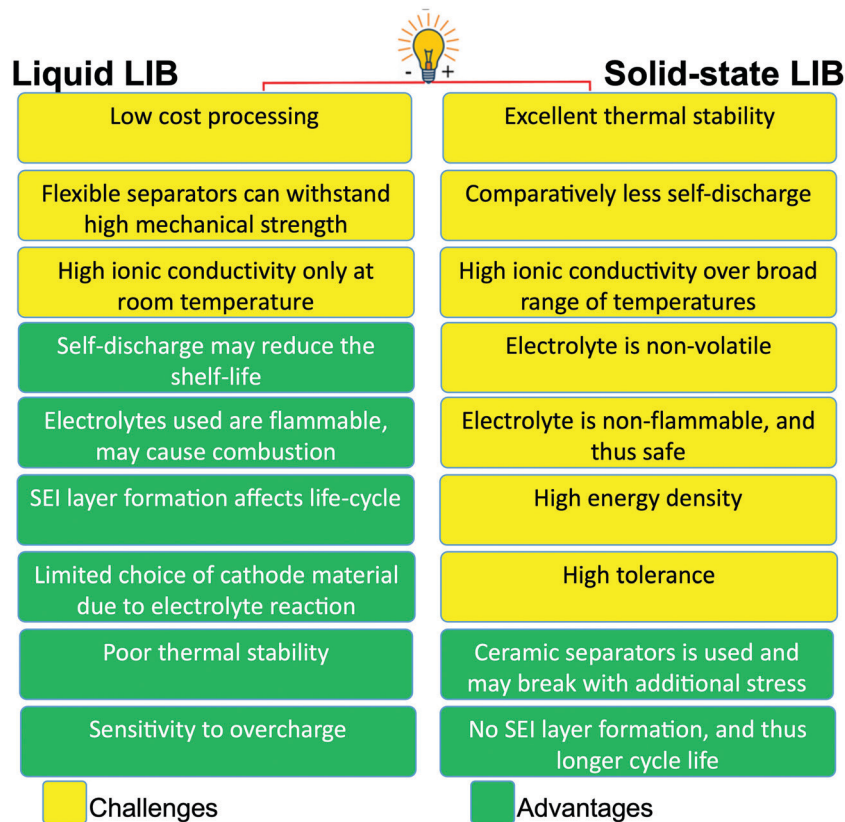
Liquid LIB

- +

Solid-state LIB

Low cost processing

Flexible separators can withstand high mechanical strength

High ionic conductivity only at room temperature

Self-discharge may reduce the shelf-life

Electrolytes used are flammable, may cause combustion

SEI layer formation affects life-cycle

Limited choice of cathode material due to electrolyte reaction

Poor thermal stability

Sensitivity to overcharge

Excellent thermal stability

Comparatively less self-discharge

High ionic conductivity over broad range of temperatures

Electrolyte is non-volatile

Electrolyte is non-flammable, and thus safe

High energy density

High tolerance

Ceramic separators is used and may break with additional stress

No SEI layer formation, and thus longer cycle life

Challenges

Advantages